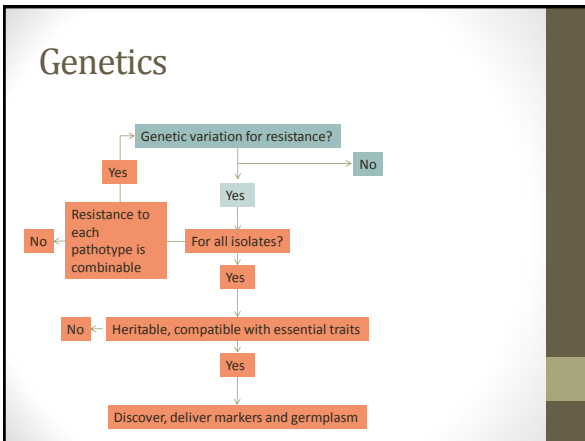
Genetics

Genetic variation for resistance?

No

Yes

Yes

Resistance to each pathotype is combinable

No

For all isolates?

Yes

No

Heritable, compatible with essential traits

Yes

Discover, deliver markers and germplasm